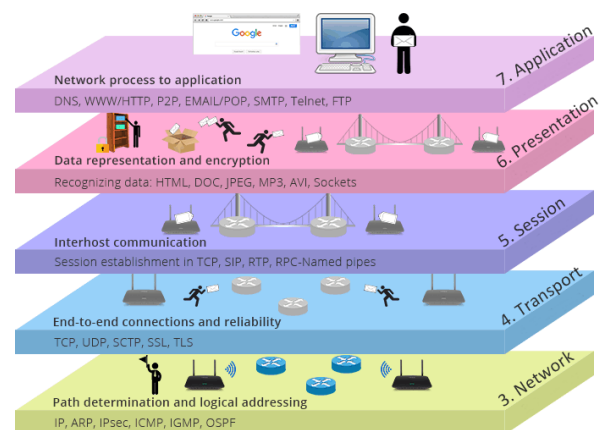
Google

7. Application
Network process to application
DNS, WWW/HTTP, P2P, EMAIL/POP, SMTP, Telnet, FTP

6. Presentation
Data representation and encryption
Recognizing data: HTML, DOC, JPEG, MP3, AVI, Sockets

5. Session
Interhost communication
Session establishment in TCP, SIP, RTP, RPC-Named pipes

4. Transport
End-to-end connections and reliability
TCP, UDP, SCTP, SSL, TLS

3. Network
Path determination and logical addressing
IP, ARP, IPsec, ICMP, IGMP, OSPF